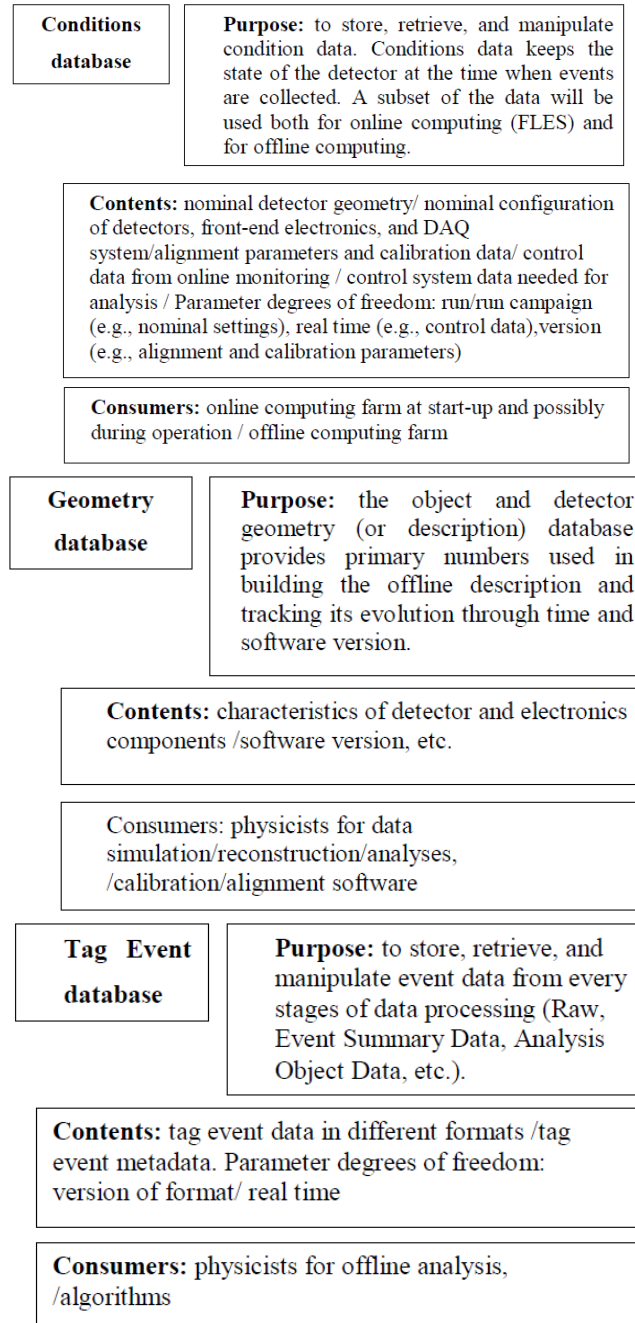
Conditions database

Purpose: to store, retrieve, and manipulate condition data. Conditions data keeps the state of the detector at the time when events are collected. A subset of the data will be used both for online computing (FLES) and for offline computing.

Contents: nominal detector geometry/ nominal configuration of detectors, front-end electronics, and DAQ system/alignment parameters and calibration data/ control data from online monitoring / control system data needed for analysis / Parameter degrees of freedom: run/run campaign (e.g., nominal settings), real time (e.g., control data),version (e.g., alignment and calibration parameters)

Consumers: online computing farm at start-up and possibly during operation / offline computing farm

Geometry database

Purpose: the object and detector geometry (or description) database provides primary numbers used in building the offline description and tracking its evolution through time and software version.

Contents: characteristics of detector and electronics components /software version, etc.

Consumers: physicists for data simulation/reconstruction/analyses, /calibration/alignment software

Tag Event database

Purpose: to store, retrieve, and manipulate event data from every stages of data processing (Raw, Event Summary Data, Analysis Object Data, etc.).

Contents: tag event data in different formats /tag event metadata. Parameter degrees of freedom: version of format/ real time

Consumers: physicists for offline analysis, /algorithms